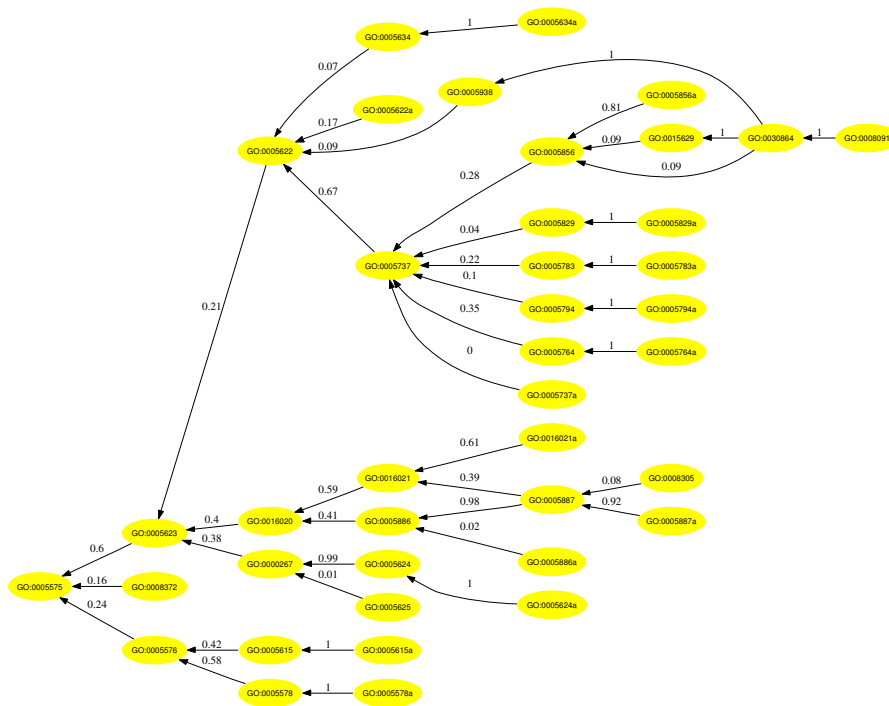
GO:0005634
1
GO:0005634a
0.07
GO:0005622a
1
GO:0005938
0.17
GO:0005856a
0.81
GO:0005622
0.09
0.09
GO:0015629
1
GO:0030864
1
GO:0008091
GO:0005856
0.09
0.67
0.28
GO:0005829
1
GO:0005829a
0.04
GO:0005737
0.22
GO:0005783
1
GO:0005783a
0.1
0.21
0.35
GO:0005794
1
GO:0005794a
0
GO:0005764
1
GO:0005764a
GO:0005737a
0.61
GO:0016021a
GO:0016021
0.39
0.59
0.98
GO:0005887
0.08
GO:0008305
0.92
0.4
GO:0016020
0.41
GO:0005886
GO:0005887a
GO:0005623
0.02
0.38
0.6
GO:0000267
0.99
GO:0005624
GO:0005886a
0.01
1
GO:0005575
0.16
GO:0008372
GO:0005625
GO:0005624a
0.24
GO:0005576
0.42
GO:0005615
1
GO:0005615a
0.58
GO:0005578
1
GO:0005578a